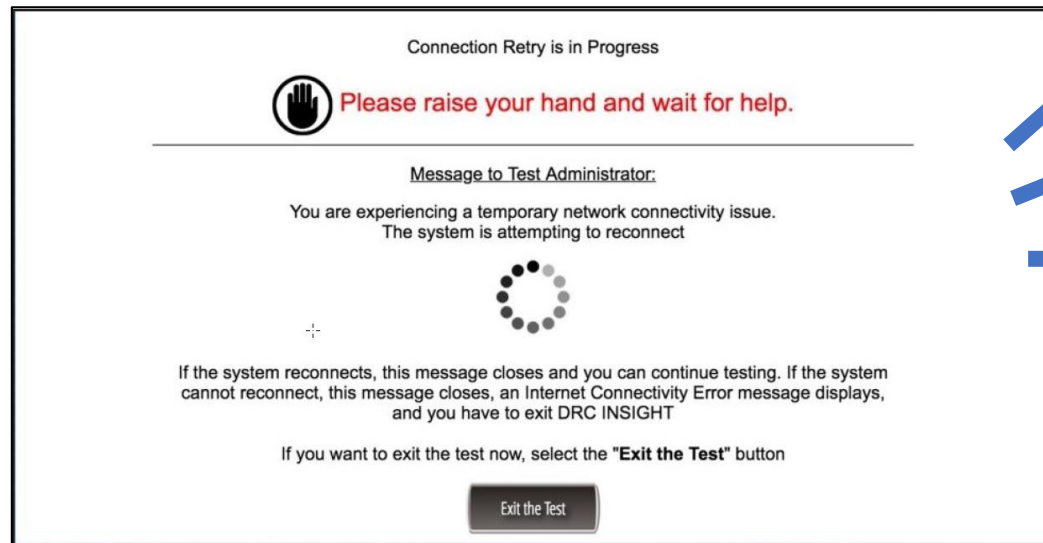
Connection Retry is in Progress

Please raise your hand and wait for help.

Message to Test Administrator:

You are experiencing a temporary network connectivity issue.
The system is attempting to reconnect

If the system reconnects, this message closes and you can continue testing. If the system cannot reconnect, this message closes, an Internet Connectivity Error message displays, and you have to exit DRC INSIGHT

If you want to exit the test now, select the **"Exit the Test"** button

Exit the Test